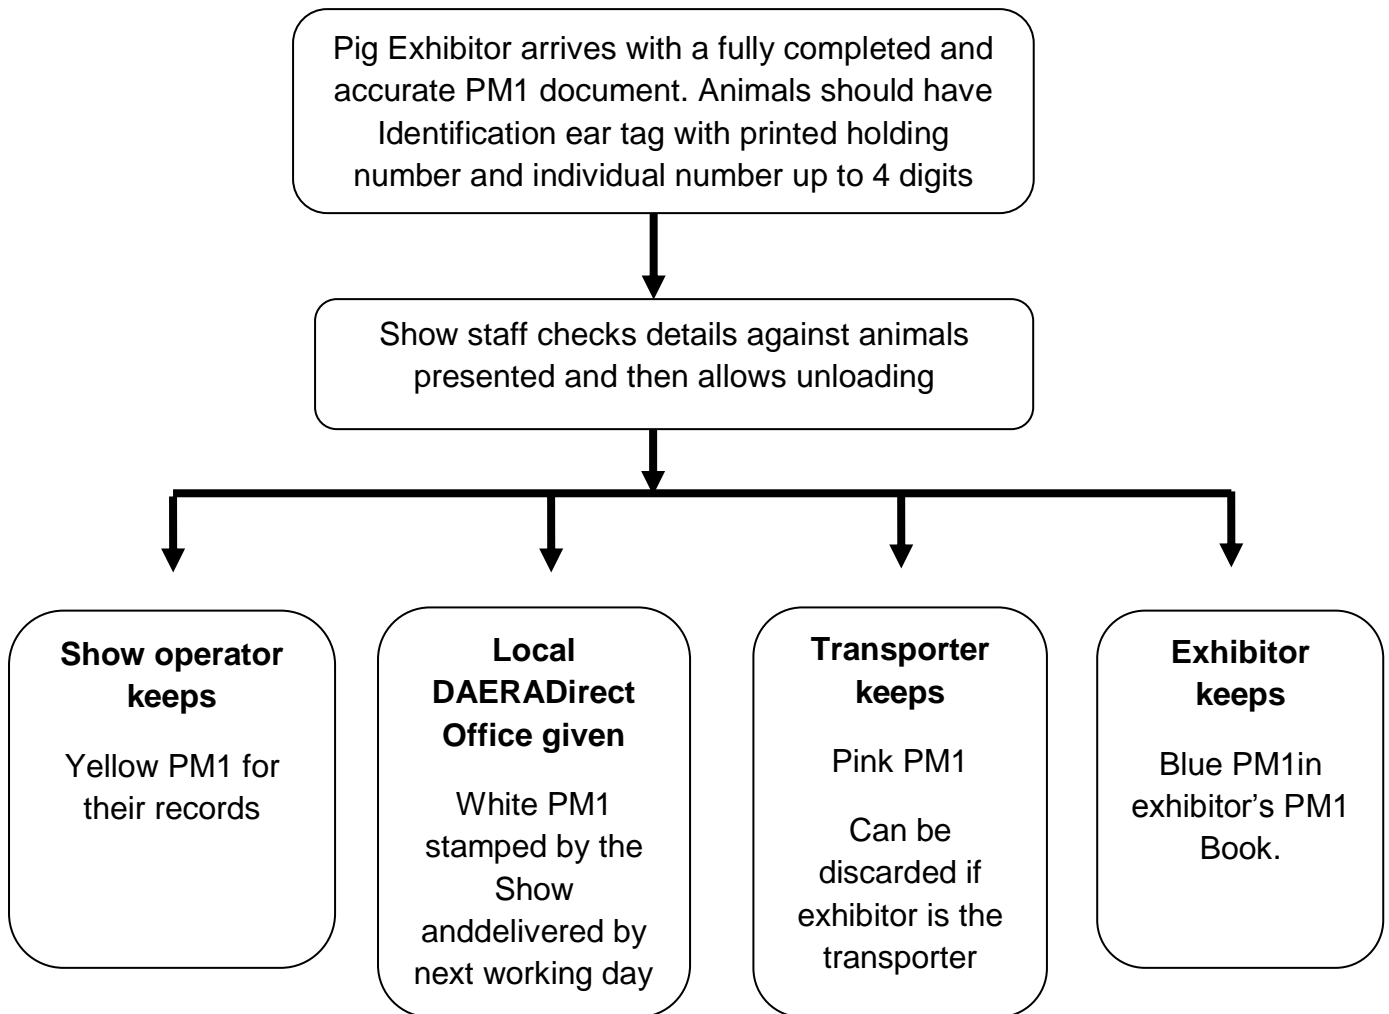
Pig Exhibitor arrives with a fully completed and accurate PM1 document. Animals should have Identification ear tag with printed holding number and individual number up to 4 digits

Show staff checks details against animals presented and then allows unloading

**Show operator keeps**

Yellow PM1 for their records

**Local DAERADirect Office given**

White PM1 stamped by the Show anddelivered by next working day

**Transporter keeps**

Pink PM1

Can be discarded if exhibitor is the transporter

**Exhibitor keeps**

Blue PM1in exhibitor's PM1 Book.